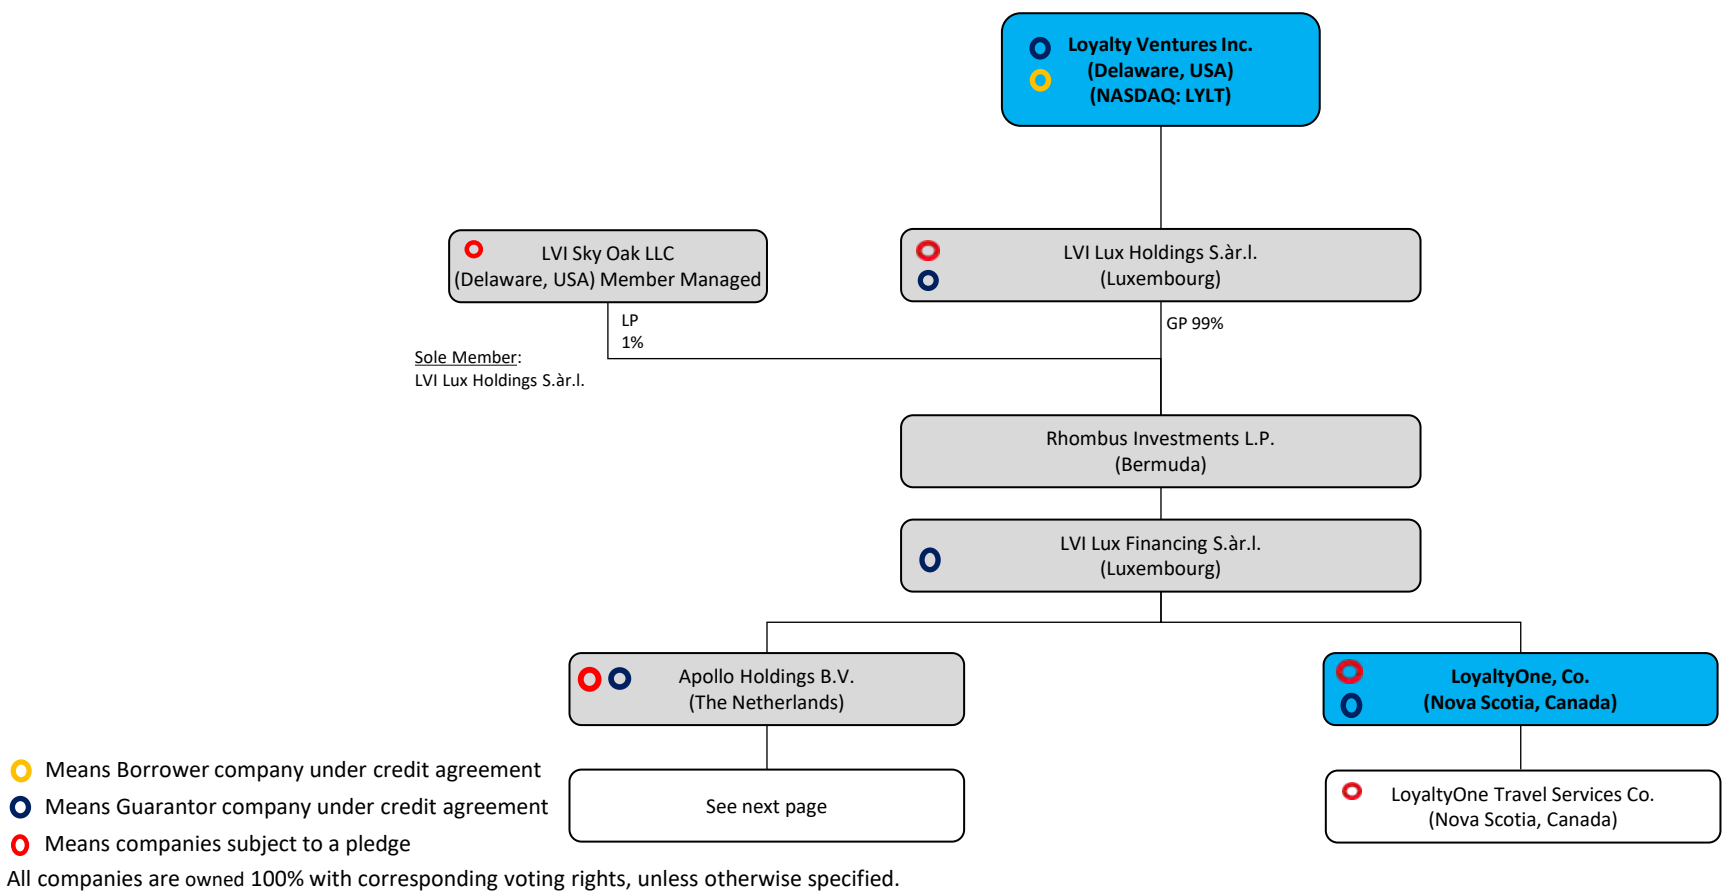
Loyalty Ventures Inc.
(Delaware, USA)
(NASDAQ: LYLT)

LVI Sky Oak LLC
(Delaware, USA) Member Managed

LVI Lux Holdings S.àr.l.
(Luxembourg)

LP
1%

GP 99%

Sole Member:
LVI Lux Holdings S.àr.l.

Rhombus Investments L.P.
(Bermuda)

LVI Lux Financing S.àr.l.
(Luxembourg)

Apollo Holdings B.V.
(The Netherlands)

LoyaltyOne, Co.
(Nova Scotia, Canada)

See next page

LoyaltyOne Travel Services Co.
(Nova Scotia, Canada)

Means Borrower company under credit agreement
Means Guarantor company under credit agreement
Means companies subject to a pledge
All companies are owned 100% with corresponding voting rights, unless otherwise specified.